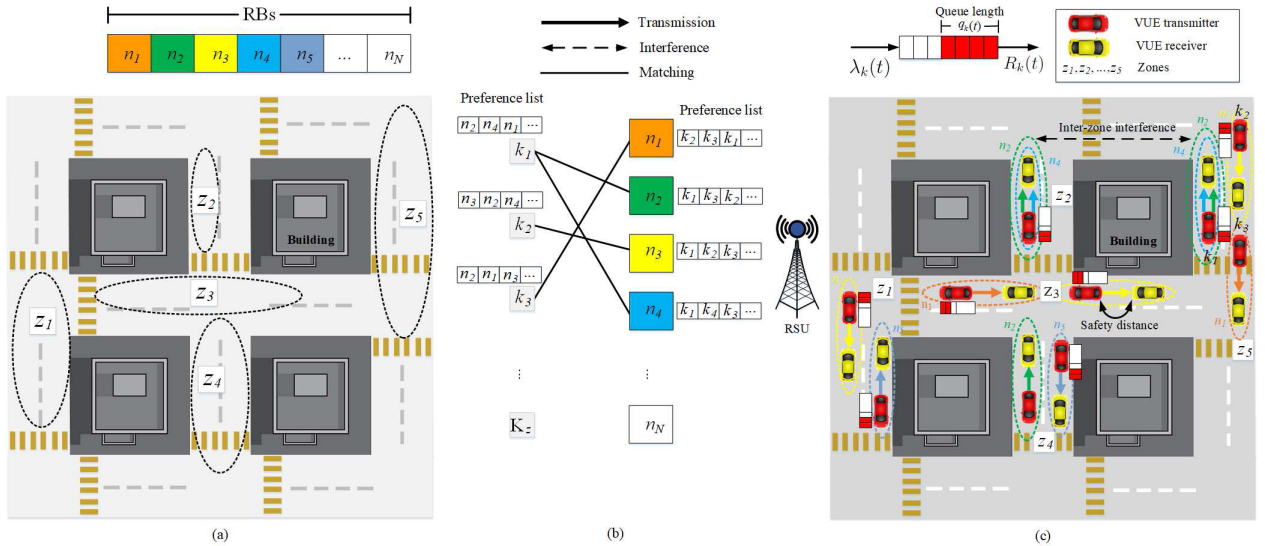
RBs

| $n_1$ | $n_2$ | $n_3$ | $n_4$ | $n_5$ | ... | $n_N$ |
|---|---|---|---|---|---|---|

$z_2$
$z_5$
Building
$z_3$
$z_1$
$z_4$

(a)

Transmission
Interference
Matching

Preference list
$n_2$ $n_4$ $n_1$ ...
$k_1$
$n_3$ $n_2$ $n_4$ ...
$k_2$
$n_2$ $n_1$ $n_3$ ...
$k_3$
⋮
$K_z$

Preference list
$n_1$ $k_2$ $k_3$ $k_1$ ...
$n_2$ $k_1$ $k_3$ $k_2$ ...
$n_3$ $k_1$ $k_2$ $k_3$ ...
$n_4$ $k_1$ $k_4$ $k_3$ ...
⋮
$n_N$

(b)

RSU

Queue length
$q_k(t)$
$\lambda_k(t)$
$R_k(t)$

VUE transmitter
VUE receiver
$z_1, z_2, \ldots z_5$ Zones

Inter-zone interference
$n_2$
$n_4$
$z_2$
$n_2$
$n_4$
$k_2$
$k_3$
$k_1$
Building
$z_1$
$n_1$
$n_3$
Z3
Safety distance
$n_2$
$n_3$
$z_4$
$n_1$
$z_5$

(c)